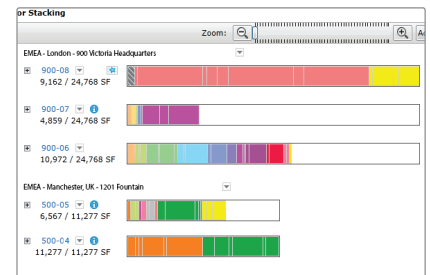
or Stacking

Zoom:

EMEA - London - 900 Victoria Headquarters

900-08
9,162 / 24,768 SF

900-07
4,859 / 24,768 SF

900-06
10,972 / 24,768 SF

EMEA - Manchester, UK - 1201 Fountain

500-05
6,567 / 11,277 SF

500-04
11,277 / 11,277 SF